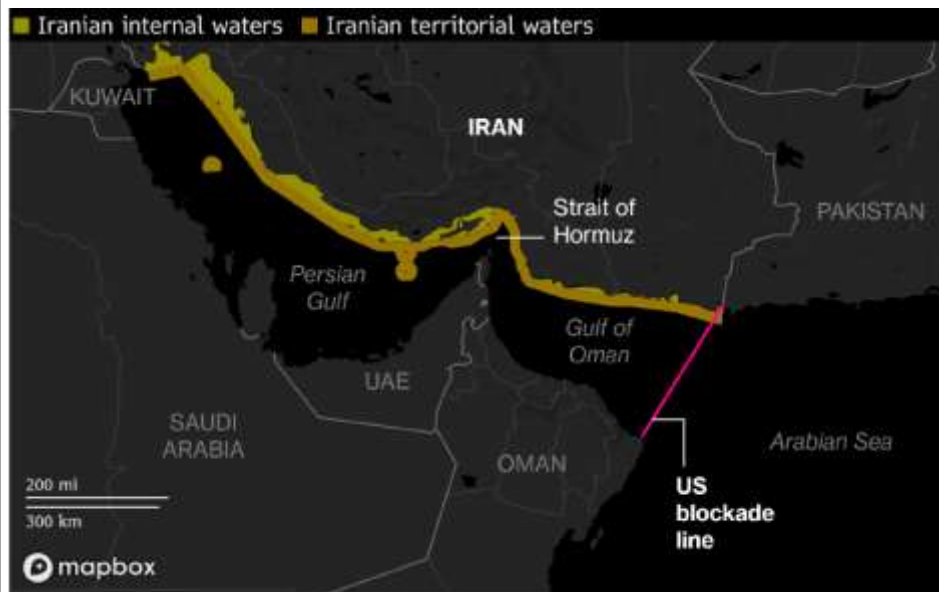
Iranian internal waters   Iranian territorial waters

KUWAIT

IRAN

PAKISTAN

Strait of Hormuz

Persian Gulf

Gulf of Oman

UAE

SAUDI ARABIA

OMAN

Arabian Sea

US blockade line

200 mi

300 km

mapbox